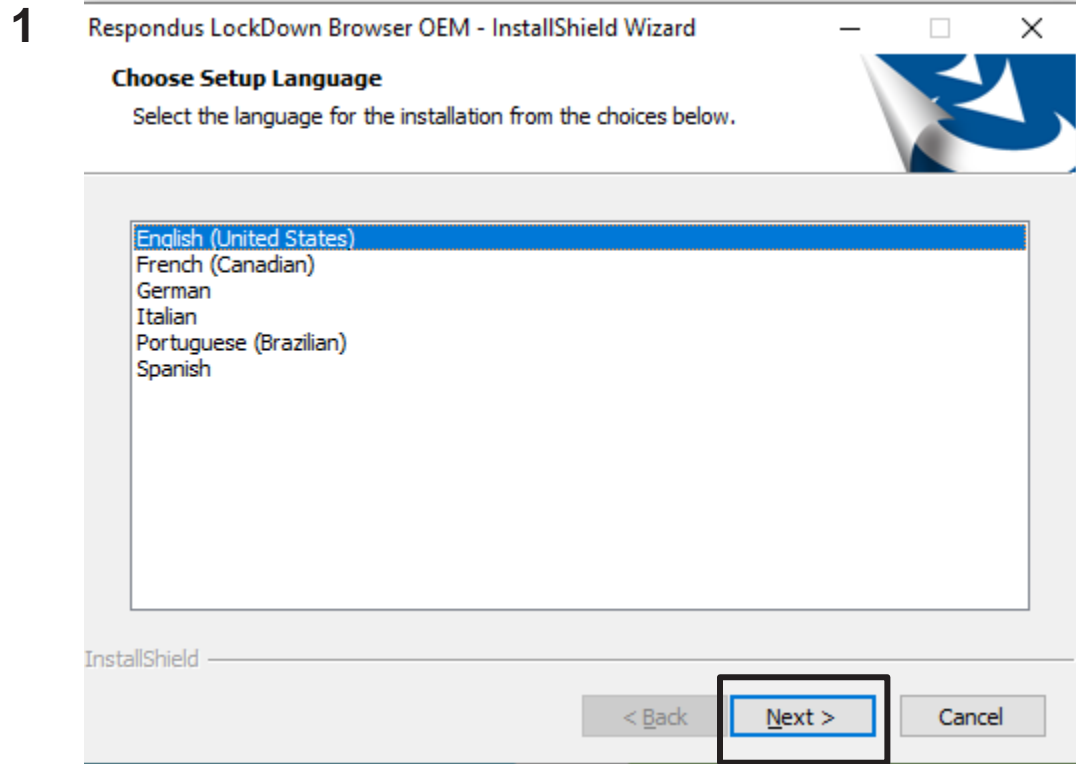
1

Respondus LockDown Browser OEM - InstallShield Wizard

Choose Setup Language

Select the language for the installation from the choices below.

English (United States)
French (Canadian)
German
Italian
Portuguese (Brazilian)
Spanish

InstallShield

< Back

Next >

Cancel